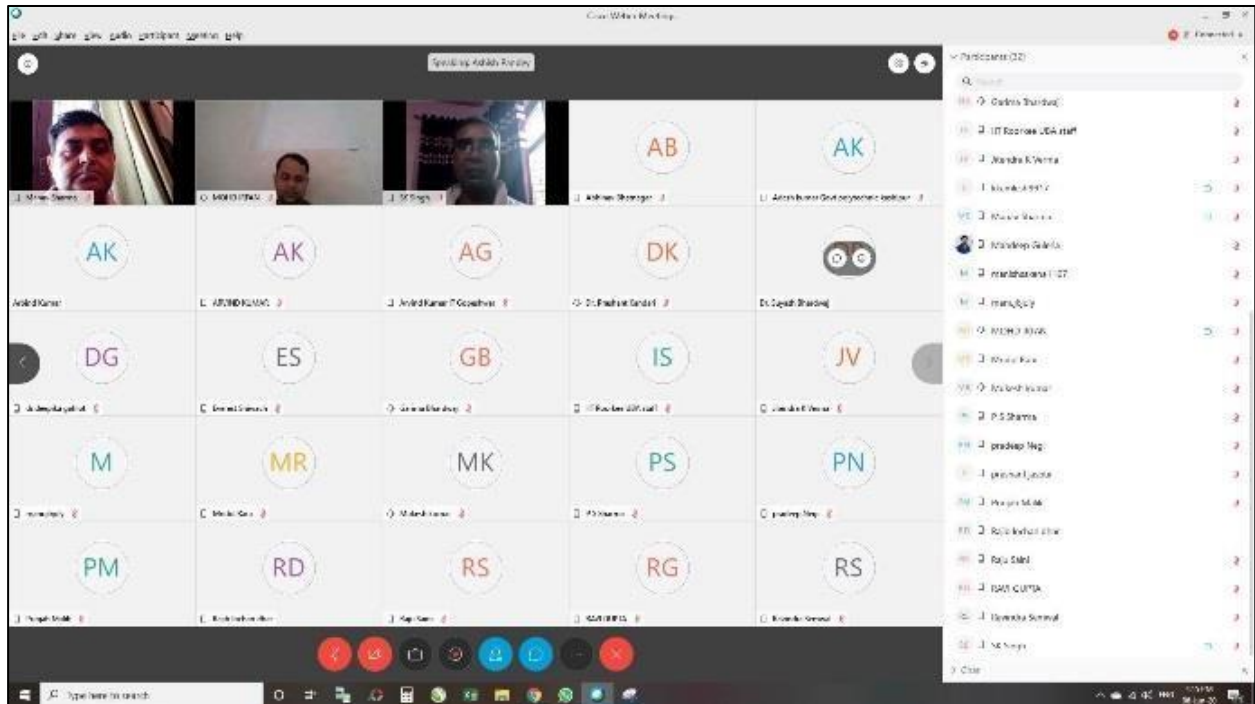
Cisco Webex Meetings

File Edit Share View Audio Participant Meeting Help

Speaking: Ashish Pandey

Participants (32)

Garima Bhardwaj
IIT Roorkee UBA staff
Jitendra K Verma
Mandeep Saini
manu
MOHD IRFAN
Mohit Rao
Mukesh kumar
P S Sharma
pradeep Negi
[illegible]
Pragati Malik
Rajiv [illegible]
Raju Saini
RAVI GUPTA
Ravindra Semwal
SK Singh

Manoj Sharma
MOHD IRFAN
SK Singh

AB
Abhinav Bhatnagar

AK
Ankit kumar Govt polytechnic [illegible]

AK
Arvind Kumar

AK
ARVIND KUMAR

AG
Arvind Kumar P Goyal

DK
Dr. Prashant Kandari

Dr. Suyash Bhardwaj

DG
Dr Deepika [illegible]

ES
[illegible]

GB
Garima Bhardwaj

IS
IIT Roorkee UBA staff

JV
Jitendra K Verma

M
manu

MR
Mohit Rao

MK
Mukesh kumar

PS
P S Sharma

PN
pradeep Negi

PM
Pragati Malik

RD
Rajiv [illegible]

RS
Raju Saini

RG
RAVI GUPTA

RS
Ravindra Semwal

Chat

Type here to search